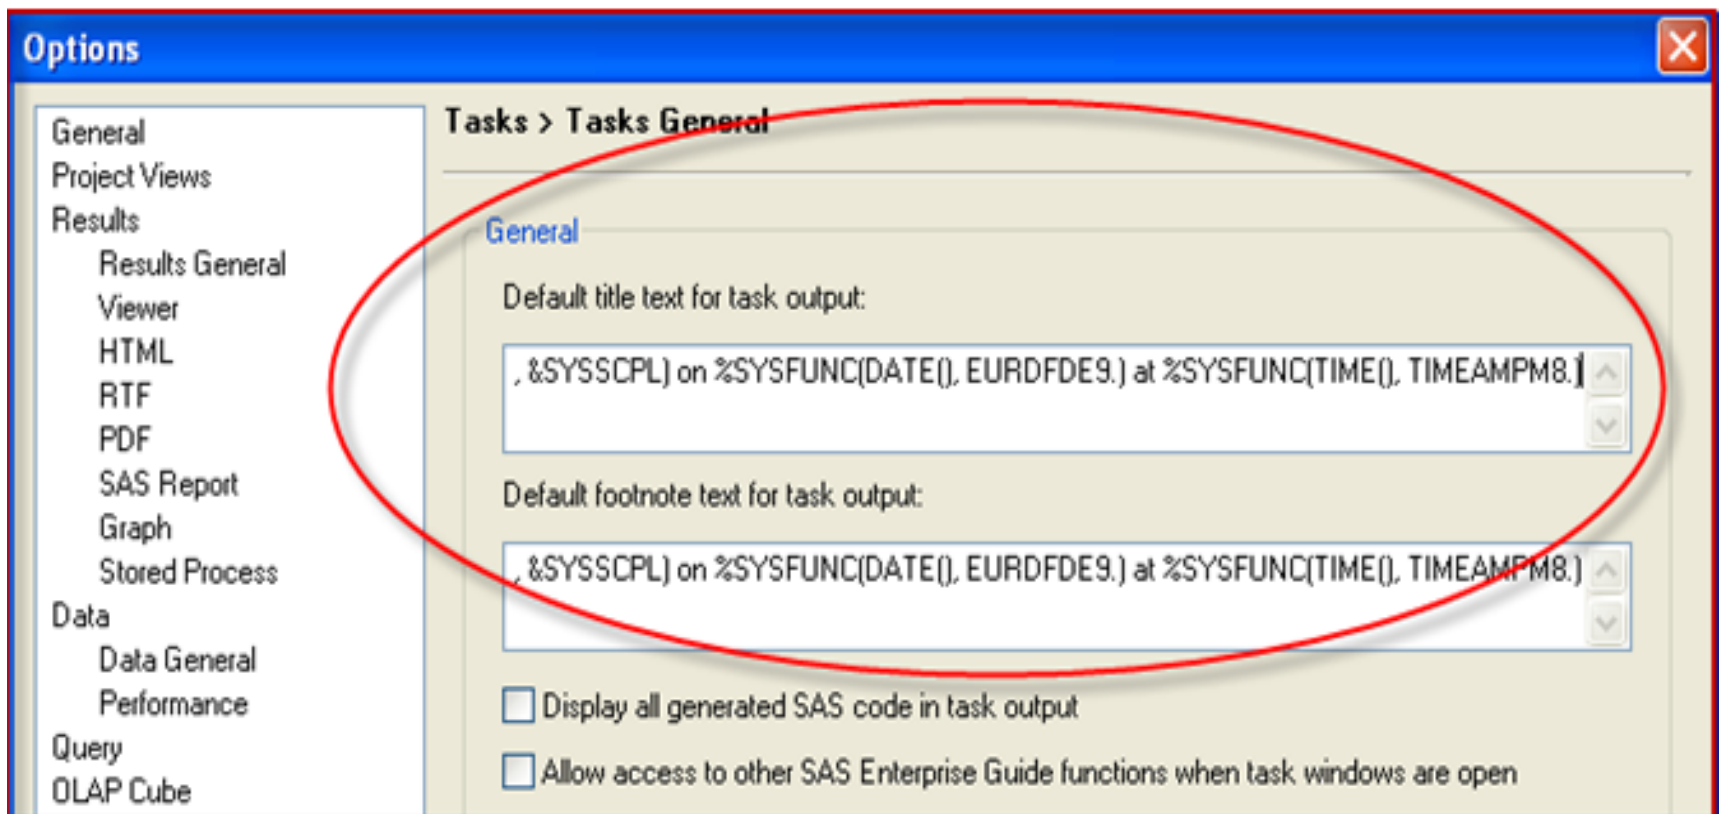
Options

General
Project Views
Results
Results General
Viewer
HTML
RTF
PDF
SAS Report
Graph
Stored Process
Data
Data General
Performance
Query
OLAP Cube

Tasks > Tasks General

General

Default title text for task output:

, &SYSSCPL) on %SYSFUNC(DATE(), EURDFDE9.) at %SYSFUNC(TIME(), TIMEAMPM8.)

Default footnote text for task output:

, &SYSSCPL) on %SYSFUNC(DATE(), EURDFDE9.) at %SYSFUNC(TIME(), TIMEAMPM8.)

Display all generated SAS code in task output

Allow access to other SAS Enterprise Guide functions when task windows are open